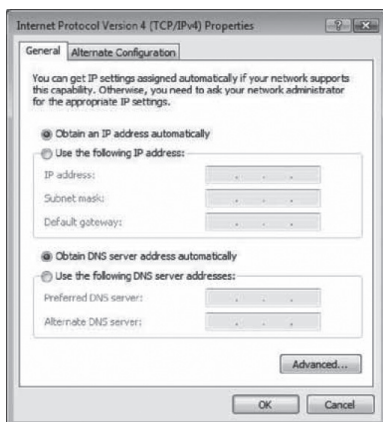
Internet Protocol Version 4 (TCP/IPv4) Properties

? X

General | Alternate Configuration

You can get IP settings assigned automatically if your network supports this capability. Otherwise, you need to ask your network administrator for the appropriate IP settings.

Obtain an IP address automatically

Use the following IP address:

IP address: . . .

Subnet mask: . . .

Default gateway: . . .

Obtain DNS server address automatically

Use the following DNS server addresses:

Preferred DNS server: . . .

Alternate DNS server: . . .

Advanced...

OK Cancel